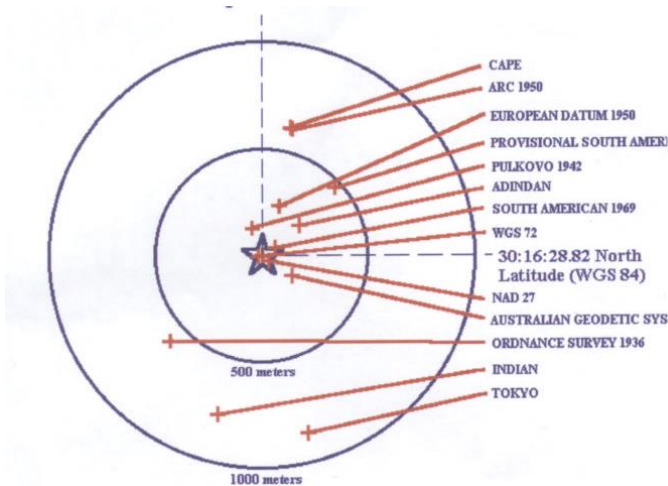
CAPE
ARC 1950
EUROPEAN DATUM 1950
PROVISIONAL SOUTH AMER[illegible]
PULKOVO 1942
ADINDAN
SOUTH AMERICAN 1969
WGS 72
30:16:28.82 North Latitude (WGS 84)
NAD 27
AUSTRALIAN GEODETIC SYS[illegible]
ORDNANCE SURVEY 1936
INDIAN
TOKYO
500 meters
1000 meters